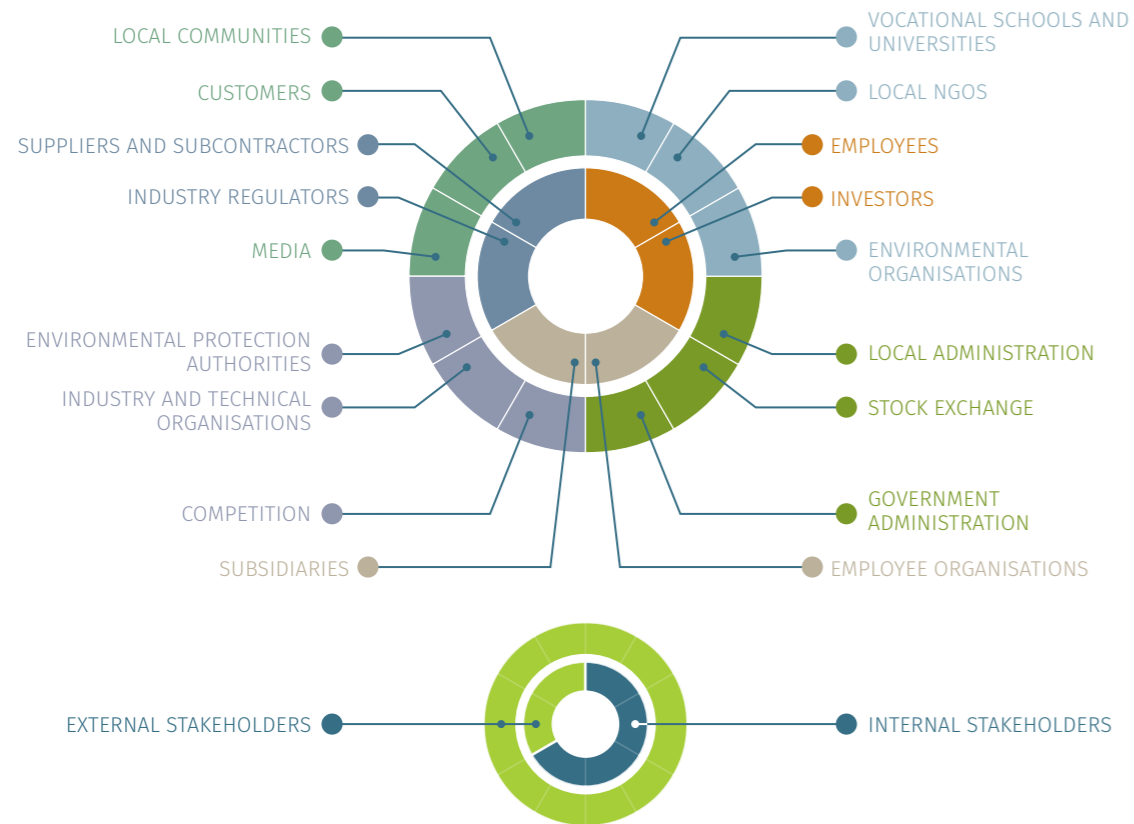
LOCAL COMMUNITIES

CUSTOMERS

SUPPLIERS AND SUBCONTRACTORS

INDUSTRY REGULATORS

MEDIA

ENVIRONMENTAL PROTECTION AUTHORITIES

INDUSTRY AND TECHNICAL ORGANISATIONS

COMPETITION

SUBSIDIARIES

VOCATIONAL SCHOOLS AND UNIVERSITIES

LOCAL NGOS

EMPLOYEES

INVESTORS

ENVIRONMENTAL ORGANISATIONS

LOCAL ADMINISTRATION

STOCK EXCHANGE

GOVERNMENT ADMINISTRATION

EMPLOYEE ORGANISATIONS

EXTERNAL STAKEHOLDERS

INTERNAL STAKEHOLDERS